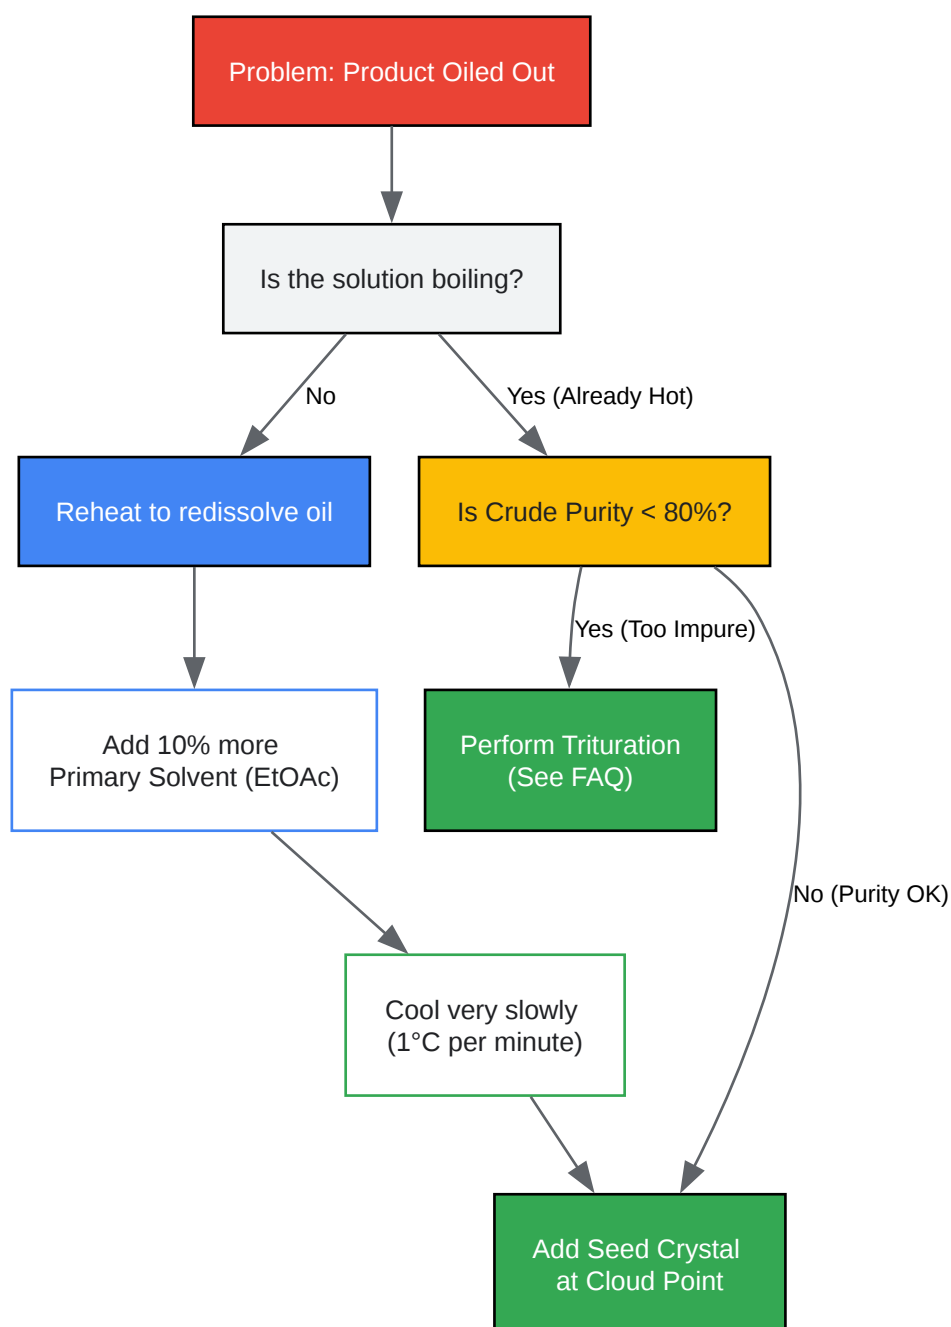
Problem: Product Oiled Out

Is the solution boiling?

No

Yes (Already Hot)

Reheat to redissolve oil

Is Crude Purity < 80%?

Yes (Too Impure)

Add 10% more Primary Solvent (EtOAc)

Perform Trituration (See FAQ)

No (Purity OK)

Cool very slowly (1°C per minute)

Add Seed Crystal at Cloud Point